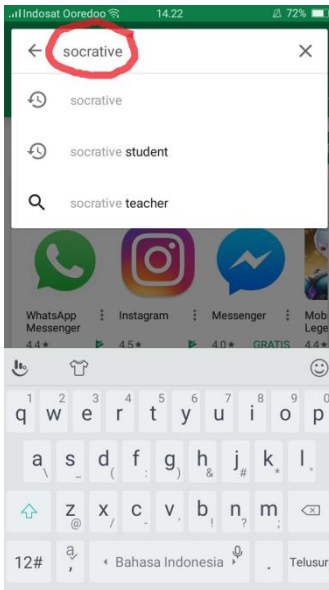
Indosat Ooredoo 14.22 72%

socrative

socrative

socrative student

socrative teacher

WhatsApp Messenger
4.4★

Instagram
4.5★

Messenger
4.0★ GRATIS

Mob Lege

q 1 w 2 e 3 r 4 t 5 y 6 u 7 i 8 o 9 p 0

a s d ( f ) g h & j # k . l

z @ x / c v , b ! n ? m ;

12# Bahasa Indonesia . Telusuri